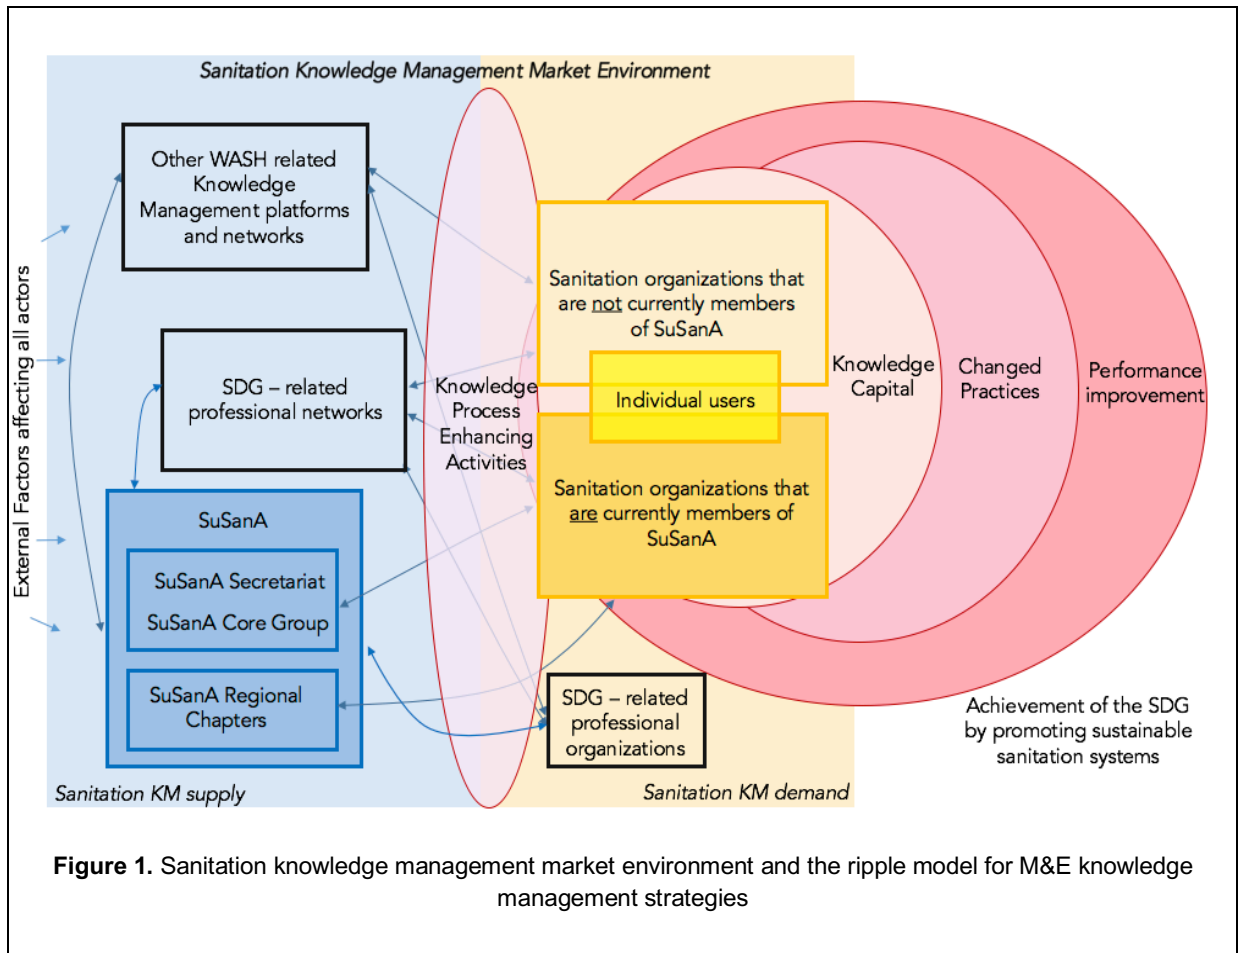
Sanitation Knowledge Management Market Environment

External Factors affecting all actors

Other WASH related Knowledge Management platforms and networks

SDG – related professional networks

SuSanA

SuSanA Secretariat

SuSanA Core Group

SuSanA Regional Chapters

Knowledge Process Enhancing Activities

Sanitation organizations that are not currently members of SuSanA

Individual users

Sanitation organizations that are currently members of SuSanA

Knowledge Capital

Changed Practices

Performance improvement

SDG – related professional organizations

Achievement of the SDG by promoting sustainable sanitation systems

Sanitation KM supply

Sanitation KM demand

**Figure 1.** Sanitation knowledge management market environment and the ripple model for M&E knowledge management strategies